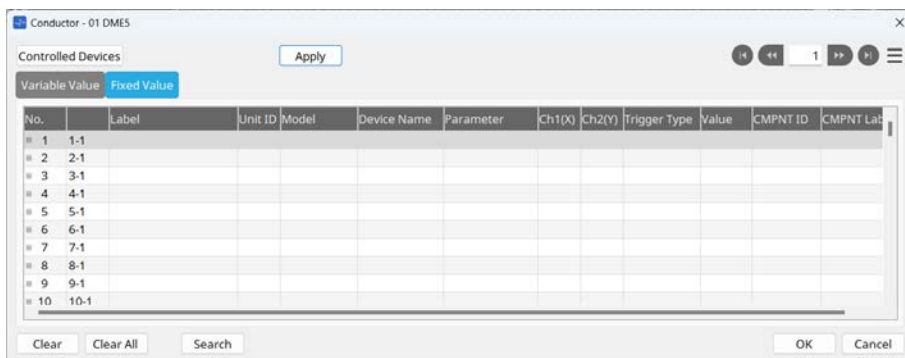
Conductor - 01 DME5

Controlled Devices

Apply

1

Variable Value

Fixed Value

| No. | | Label | Unit ID | Model | Device Name | Parameter | Ch1(X) | Ch2(Y) | Trigger Type | Value | CMPNT ID | CMPNT Lab |
|---|---|---|---|---|---|---|---|---|---|---|---|---|
| 1 | 1-1 | | | | | | | | | | | |
| 2 | 2-1 | | | | | | | | | | | |
| 3 | 3-1 | | | | | | | | | | | |
| 4 | 4-1 | | | | | | | | | | | |
| 5 | 5-1 | | | | | | | | | | | |
| 6 | 6-1 | | | | | | | | | | | |
| 7 | 7-1 | | | | | | | | | | | |
| 8 | 8-1 | | | | | | | | | | | |
| 9 | 9-1 | | | | | | | | | | | |
| 10 | 10-1 | | | | | | | | | | | |

Clear

Clear All

Search

OK

Cancel